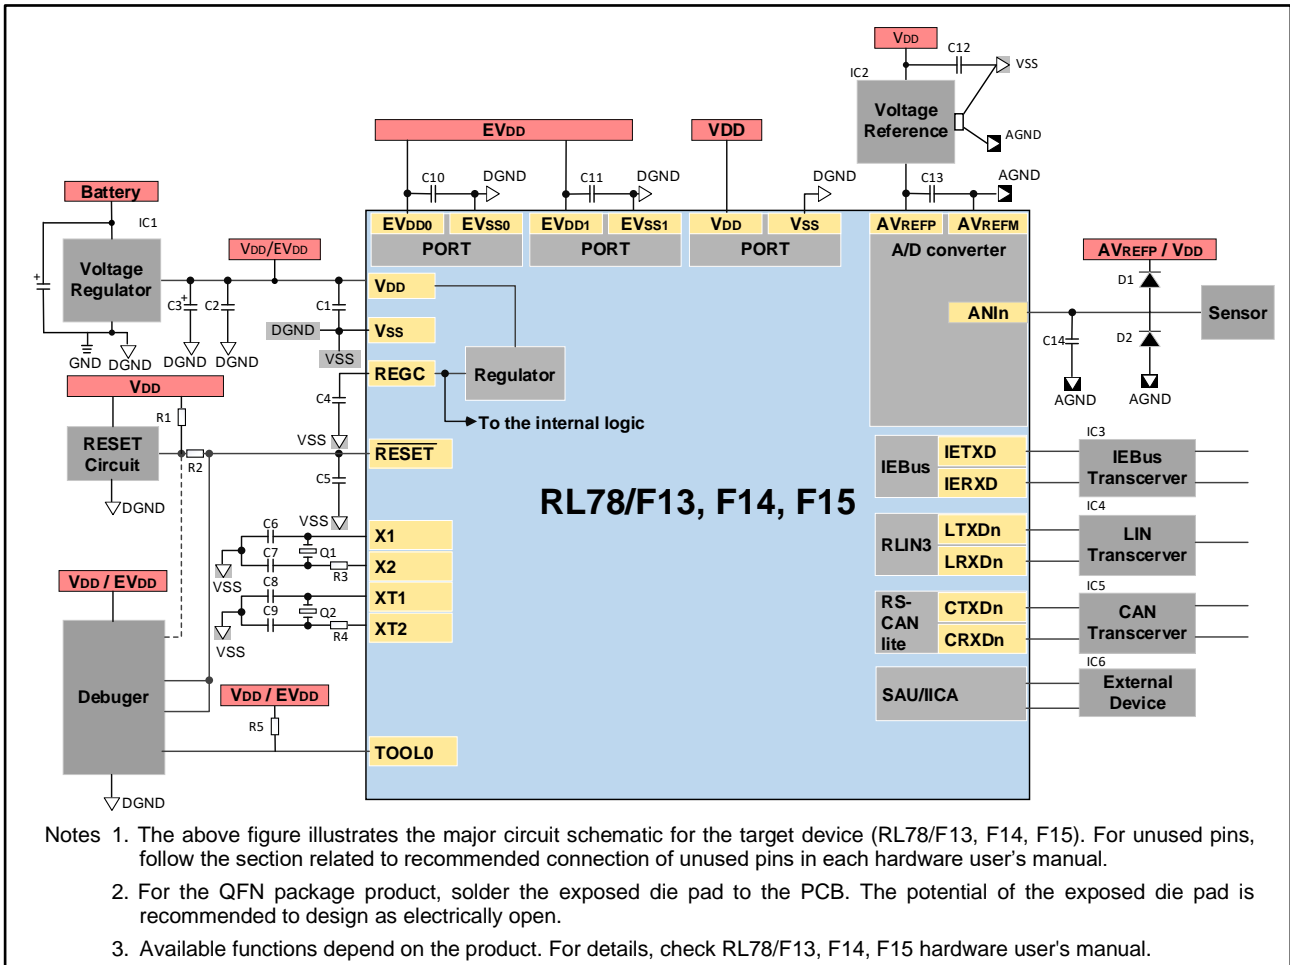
VDD
C12
VSS
IC2
Voltage Reference
AGND
EVDD
VDD
C10
DGND
C11
DGND
DGND
C13
AGND
Battery
IC1
EVDD0
EVSS0
EVDD1
EVSS1
VDD
VSS
AVREFP
AVREFM
PORT
PORT
PORT
A/D converter
Voltage Regulator
VDD/EVDD
AVREFP / VDD
C3
C2
C1
VDD
D1
ANIn
Sensor
DGND
VSS
C14
D2
GND
DGND
DGND
DGND
VSS
REGC
Regulator
AGND
AGND
VDD
R1
C4
To the internal logic
IC3
RESET Circuit
VSS
$\overline{\text{RESET}}$
IETXD
IEBus Transcerver
R2
IEBus
C5
IERXD
DGND
RL78/F13, F14, F15
IC4
C6
VSS
LTXDn
C7
Q1
X1
RLIN3
LIN Transcerver
R3
X2
LRXDn
VSS
C8
IC5
VDD / EVDD
C9
Q2
XT1
RS-CAN lite
CTXDn
CAN Transcerver
R4
XT2
CRXDn
VSS
IC6
SAU/IICA
External Device
Debuger
VDD / EVDD
R5
TOOL0
DGND

Notes 1. The above figure illustrates the major circuit schematic for the target device (RL78/F13, F14, F15). For unused pins, follow the section related to recommended connection of unused pins in each hardware user's manual.

2. For the QFN package product, solder the exposed die pad to the PCB. The potential of the exposed die pad is recommended to design as electrically open.

3. Available functions depend on the product. For details, check RL78/F13, F14, F15 hardware user's manual.